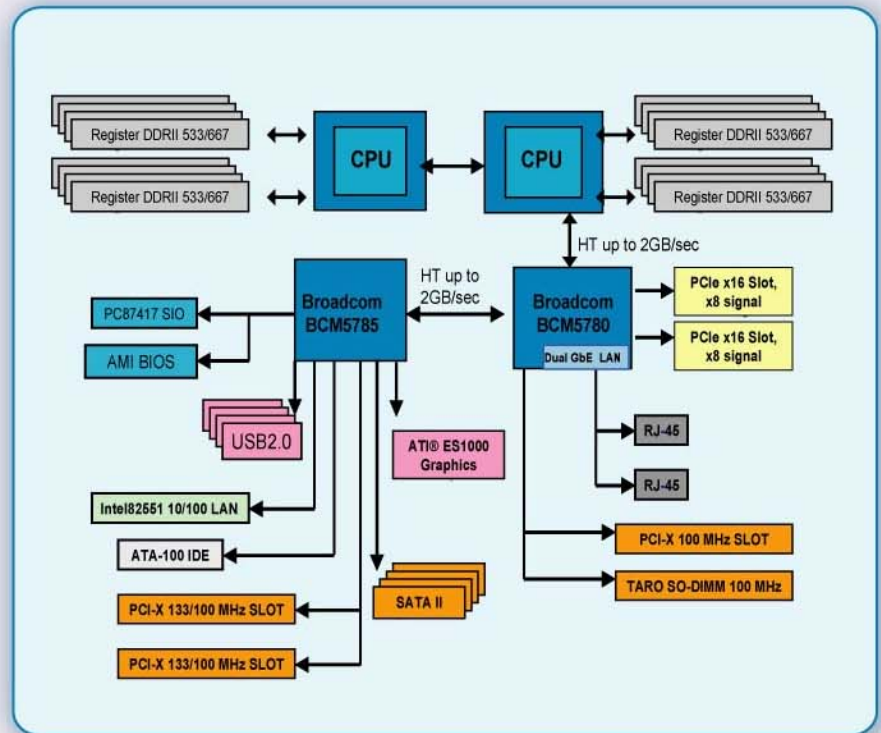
Register DDRII 533/667

Register DDRII 533/667

CPU

CPU

Register DDRII 533/667

Register DDRII 533/667

HT up to 2GB/sec

HT up to 2GB/sec

Broadcom BCM5785

Broadcom BCM5780

Dual GbE LAN

PC87417 SIO

AMI BIOS

PCIe x16 Slot, x8 signal

PCIe x16 Slot, x8 signal

USB2.0

ATI® ES1000 Graphics

RJ-45

RJ-45

Intel82551 10/100 LAN

ATA-100 IDE

PCI-X 100 MHz SLOT

TARO SO-DIMM 100 MHz

SATA II

PCI-X 133/100 MHz SLOT

PCI-X 133/100 MHz SLOT